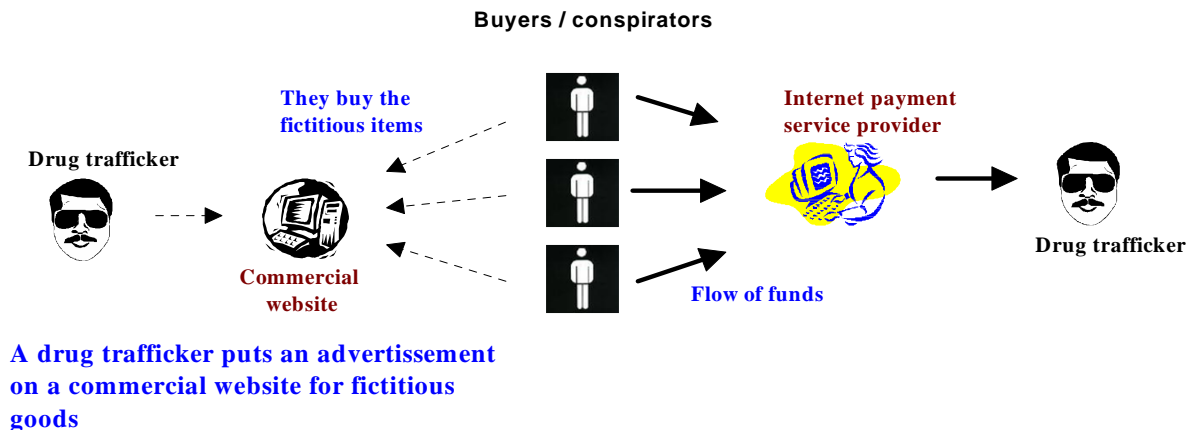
Buyers / conspirators

They buy the fictitious items

Internet payment service provider

Drug trafficker

Commercial website

Flow of funds

Drug trafficker

A drug trafficker puts an advertissement on a commercial website for fictitious goods